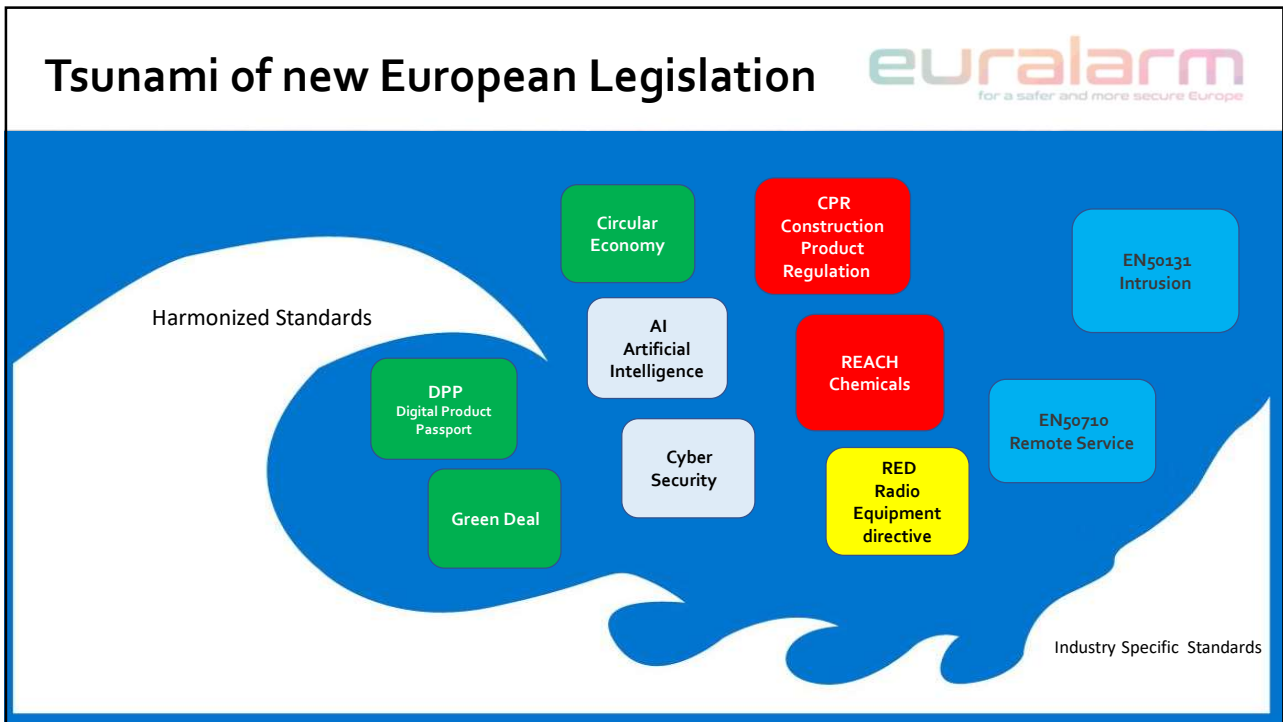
Tsunami of new European Legislation

euralarm
for a safer and more secure Europe

Harmonized Standards

Circular Economy

CPR Construction Product Regulation

EN50131 Intrusion

AI Artificial Intelligence

REACH Chemicals

DPP Digital Product Passport

EN50710 Remote Service

Cyber Security

RED Radio Equipment directive

Green Deal

Industry Specific Standards